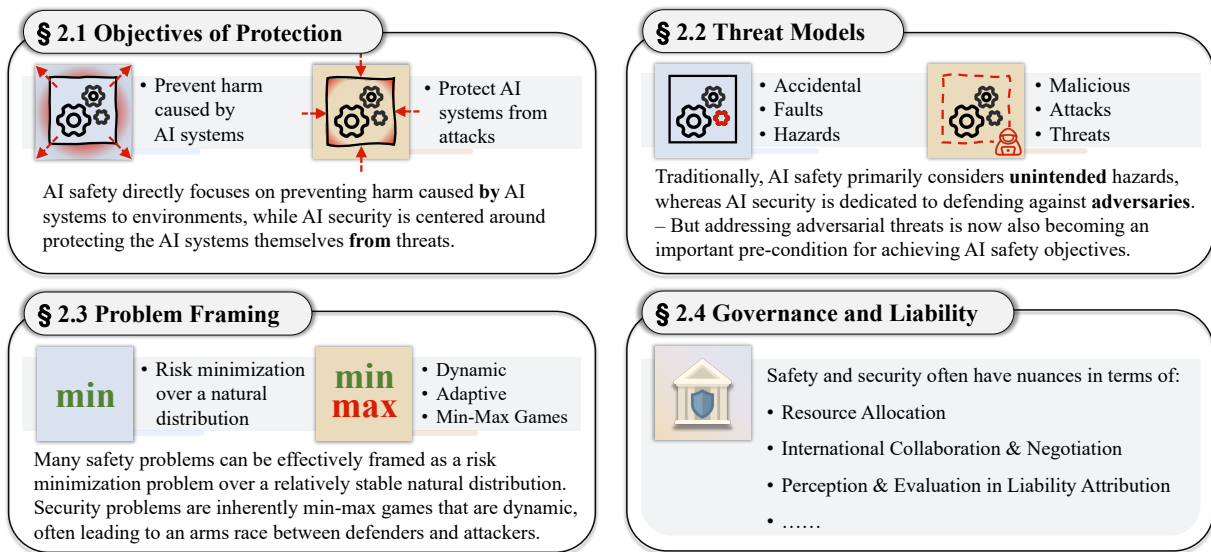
§ 2.1 Objectives of Protection

• Prevent harm caused by AI systems

• Protect AI systems from attacks

AI safety directly focuses on preventing harm caused **by** AI systems to environments, while AI security is centered around protecting the AI systems themselves **from** threats.

§ 2.2 Threat Models

• Accidental
• Faults
• Hazards

• Malicious
• Attacks
• Threats

Traditionally, AI safety primarily considers **unintended** hazards, whereas AI security is dedicated to defending against **adversaries**. – But addressing adversarial threats is now also becoming an important pre-condition for achieving AI safety objectives.

§ 2.3 Problem Framing

min

• Risk minimization over a natural distribution

min
max

• Dynamic
• Adaptive
• Min-Max Games

Many safety problems can be effectively framed as a risk minimization problem over a relatively stable natural distribution. Security problems are inherently min-max games that are dynamic, often leading to an arms race between defenders and attackers.

§ 2.4 Governance and Liability

Safety and security often have nuances in terms of:

• Resource Allocation

• International Collaboration & Negotiation

• Perception & Evaluation in Liability Attribution

• ……